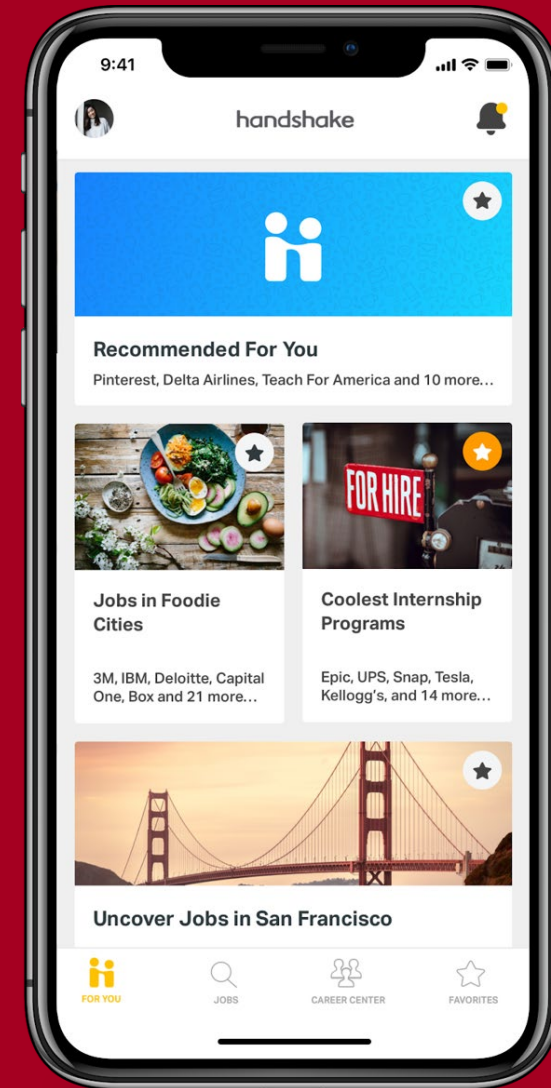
9:41

handshake

Recommended For You

Pinterest, Delta Airlines, Teach For America and 10 more...

FOR HIRE

Jobs in Foodie Cities

3M, IBM, Deloitte, Capital One, Box and 21 more...

Coolest Internship Programs

Epic, UPS, Snap, Tesla, Kellogg's, and 14 more...

Uncover Jobs in San Francisco

FOR YOU

JOBS

CAREER CENTER

FAVORITES